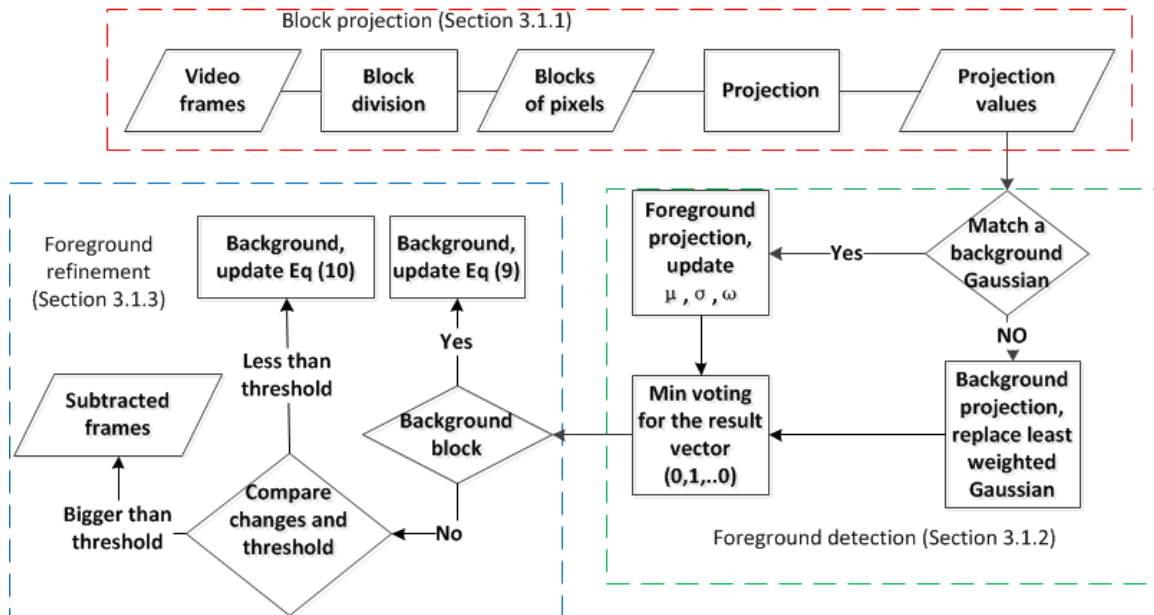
Block projection (Section 3.1.1)

Video frames

Block division

Blocks of pixels

Projection

Projection values

Match a background Gaussian

Yes

Foreground projection, update $\mu$ , $\sigma$ , $\omega$

NO

Background projection, replace least weighted Gaussian

Min voting for the result vector (0,1,..0)

Foreground detection (Section 3.1.2)

Foreground refinement (Section 3.1.3)

Background, update Eq (10)

Background, update Eq (9)

Yes

Background block

No

Compare changes and threshold

Less than threshold

Bigger than threshold

Subtracted frames